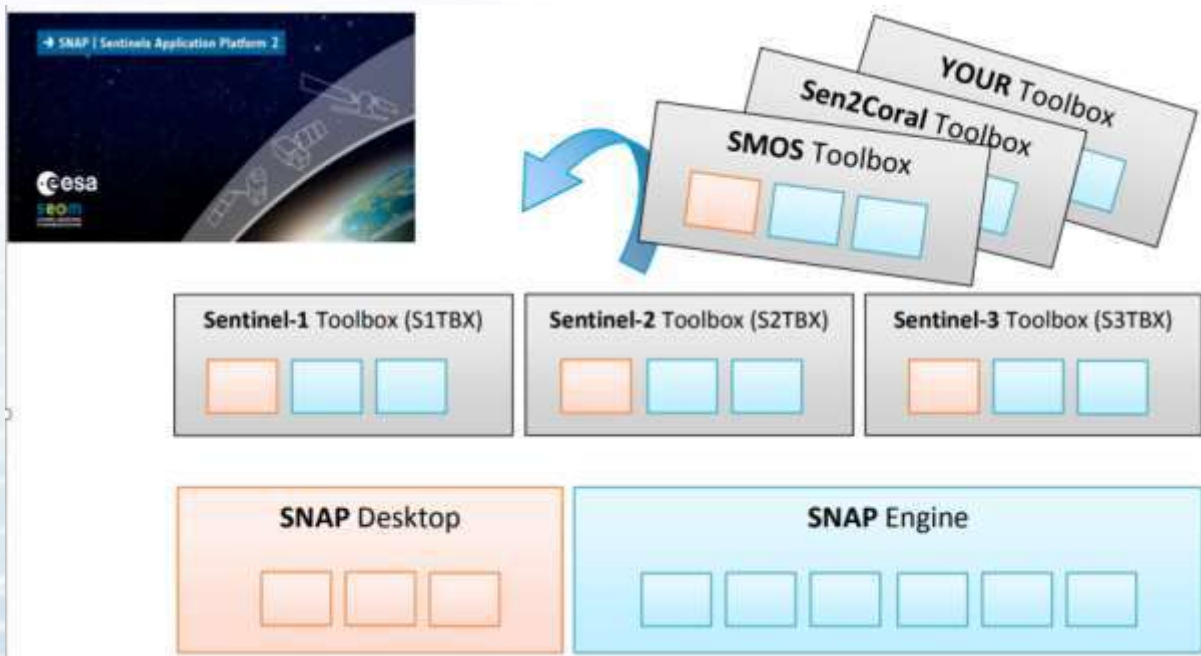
→ SNAP | Sentinels Application Platform 2

esa

seom

YOUR Toolbox

Sen2Coral Toolbox

SMOS Toolbox

Sentinel-1 Toolbox (S1TBX)

Sentinel-2 Toolbox (S2TBX)

Sentinel-3 Toolbox (S3TBX)

SNAP Desktop

SNAP Engine